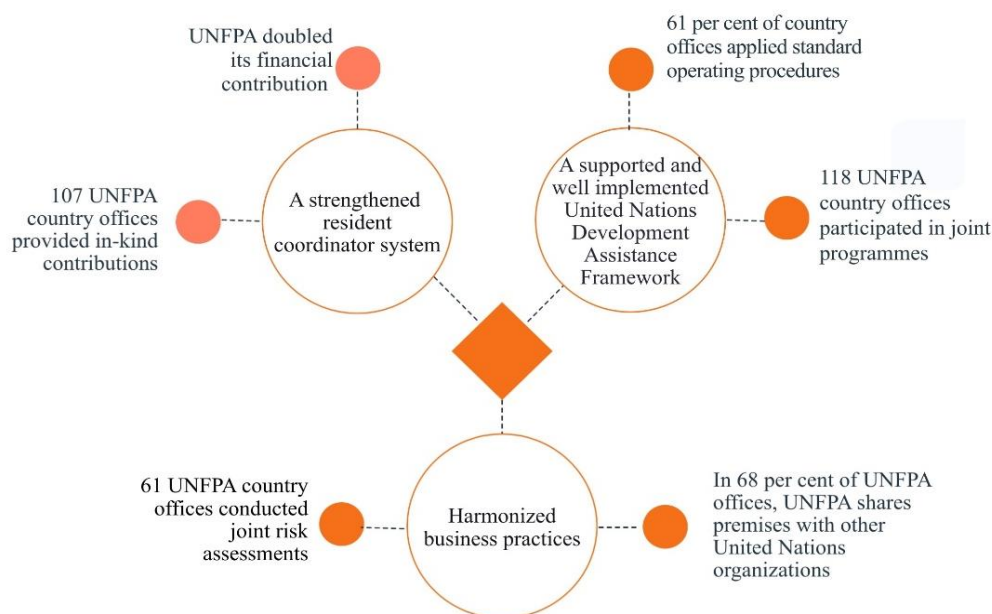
UNFPA doubled its financial contribution

61 per cent of country offices applied standard operating procedures

107 UNFPA country offices provided in-kind contributions

A strengthened resident coordinator system

A supported and well implemented United Nations Development Assistance Framework

118 UNFPA country offices participated in joint programmes

61 UNFPA country offices conducted joint risk assessments

Harmonized business practices

In 68 per cent of UNFPA offices, UNFPA shares premises with other United Nations organizations